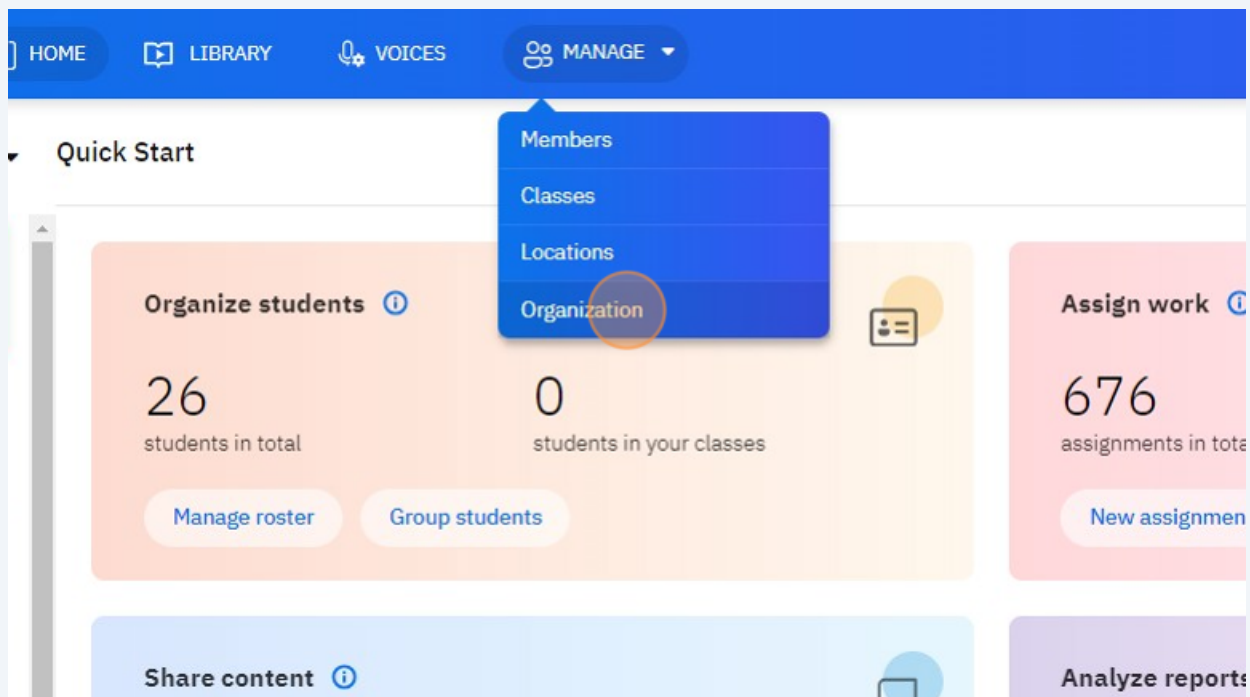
HOME LIBRARY VOICES MANAGE

Members
Classes
Locations
Organization

Quick Start

Organize students

26
students in total

0
students in your classes

Manage roster
Group students

Assign work

676
assignments in tota

New assignmen

Share content

Analyze reports